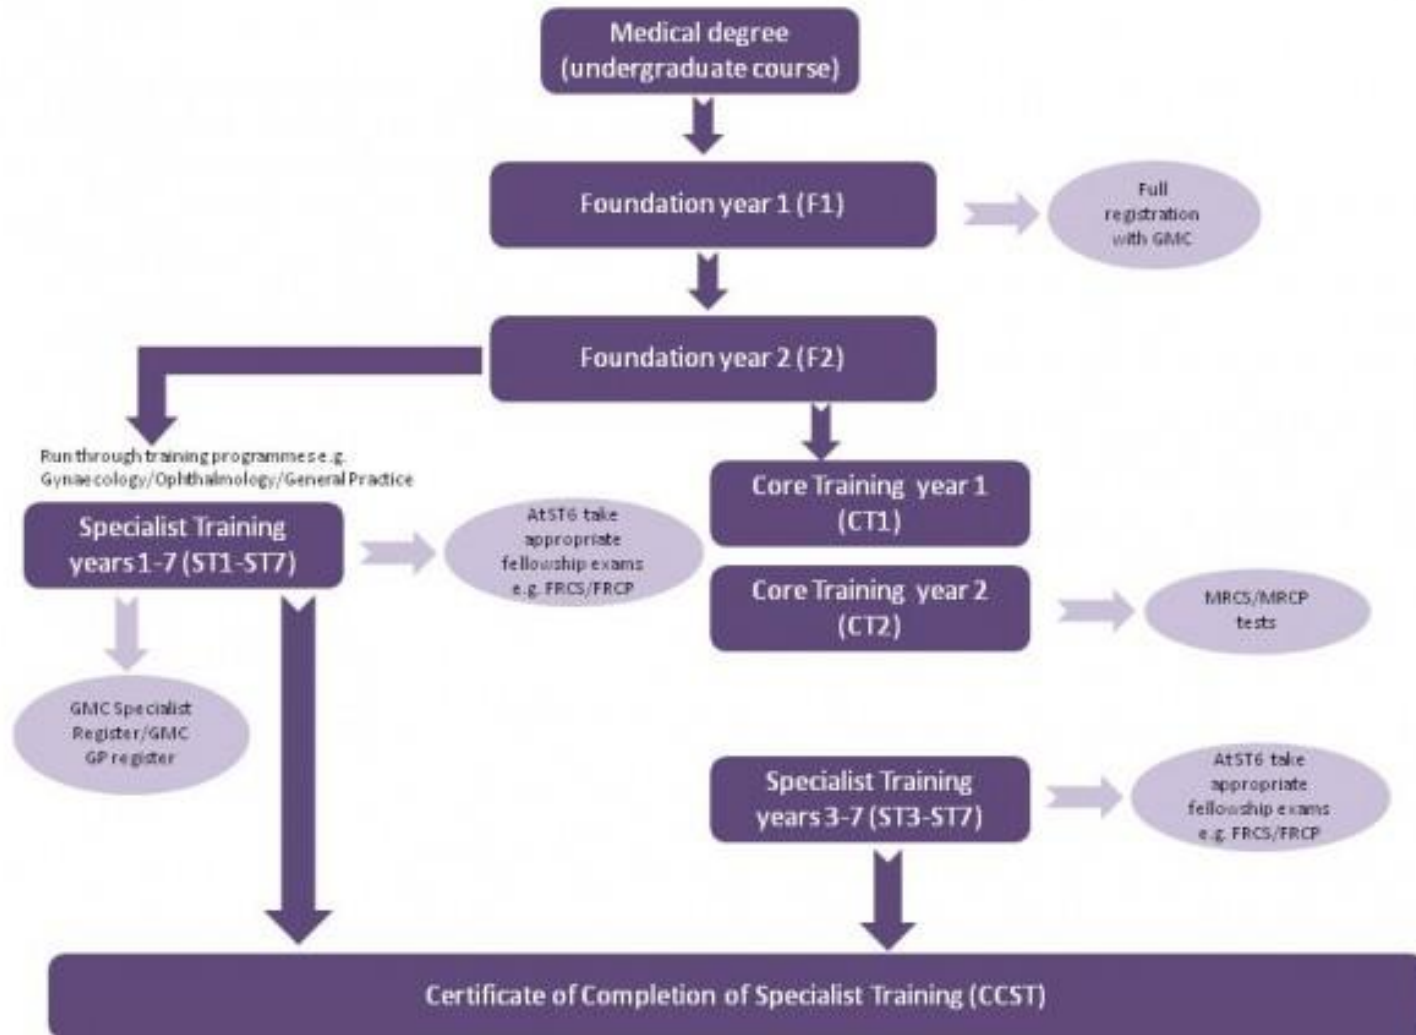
Medical degree (undergraduate course)

Foundation year 1 (F1)

Full registration with GMC

Foundation year 2 (F2)

Run through training programmes e.g. Gynaecology/Ophthalmology/General Practice

Specialist Training years 1-7 (ST1-ST7)

At ST6 take appropriate fellowship exams e.g. FRCS/FRCP

GMC Specialist Register/GMC GP register

Core Training year 1 (CT1)

Core Training year 2 (CT2)

MRCS/MRCP tests

Specialist Training years 3-7 (ST3-ST7)

At ST6 take appropriate fellowship exams e.g. FRCS/FRCP

Certificate of Completion of Specialist Training (CCST)